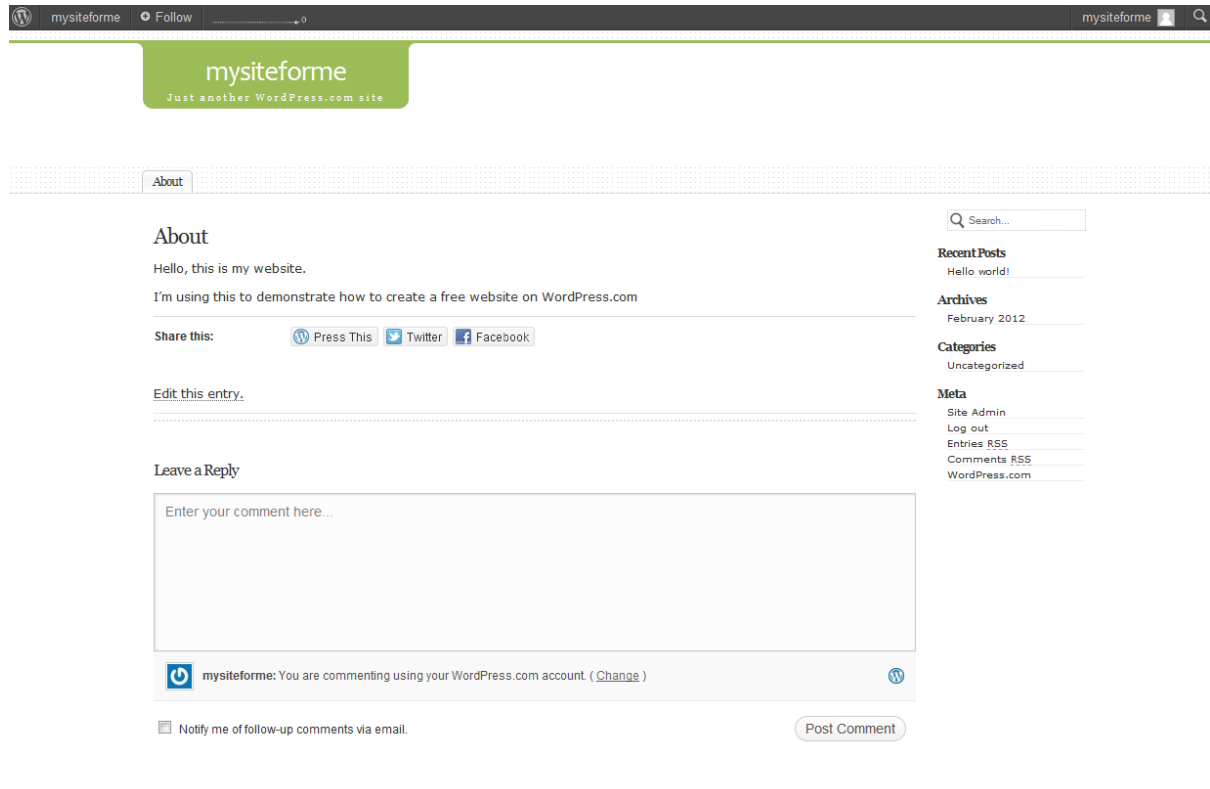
mysiteforme Follow

mysiteforme

mysiteforme
Just another WordPress.com site

About

About

Hello, this is my website.

I'm using this to demonstrate how to create a free website on WordPress.com

Share this: Press This Twitter Facebook

Edit this entry.

Leave a Reply

Enter your comment here...

mysiteforme: You are commenting using your WordPress.com account. ( Change )

Notify me of follow-up comments via email.

Post Comment

Search...

Recent Posts
Hello world!

Archives
February 2012

Categories
Uncategorized

Meta
Site Admin
Log out
Entries RSS
Comments RSS
WordPress.com